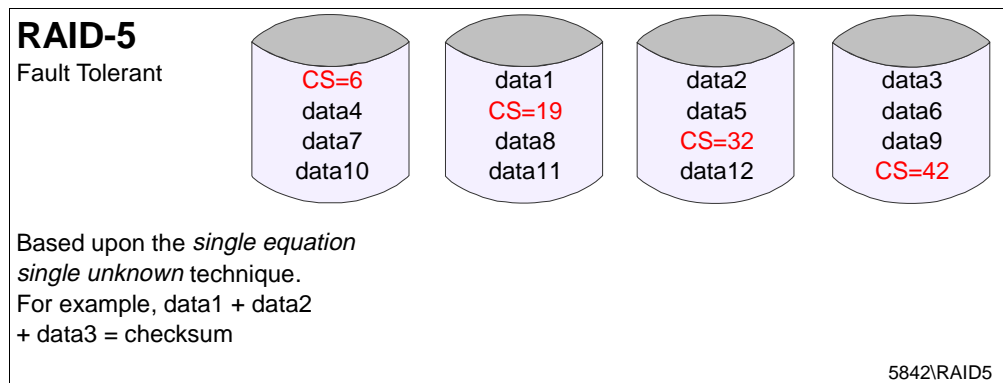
RAID-5

Fault Tolerant

| | | | |
|---|---|---|---|
| CS=6 | data1 | data2 | data3 |
| data4 | CS=19 | data5 | data6 |
| data7 | data8 | CS=32 | data9 |
| data10 | data11 | data12 | CS=42 |

Based upon the single equation single unknown technique.
For example, data1 + data2 + data3 = checksum

5842\RAID5